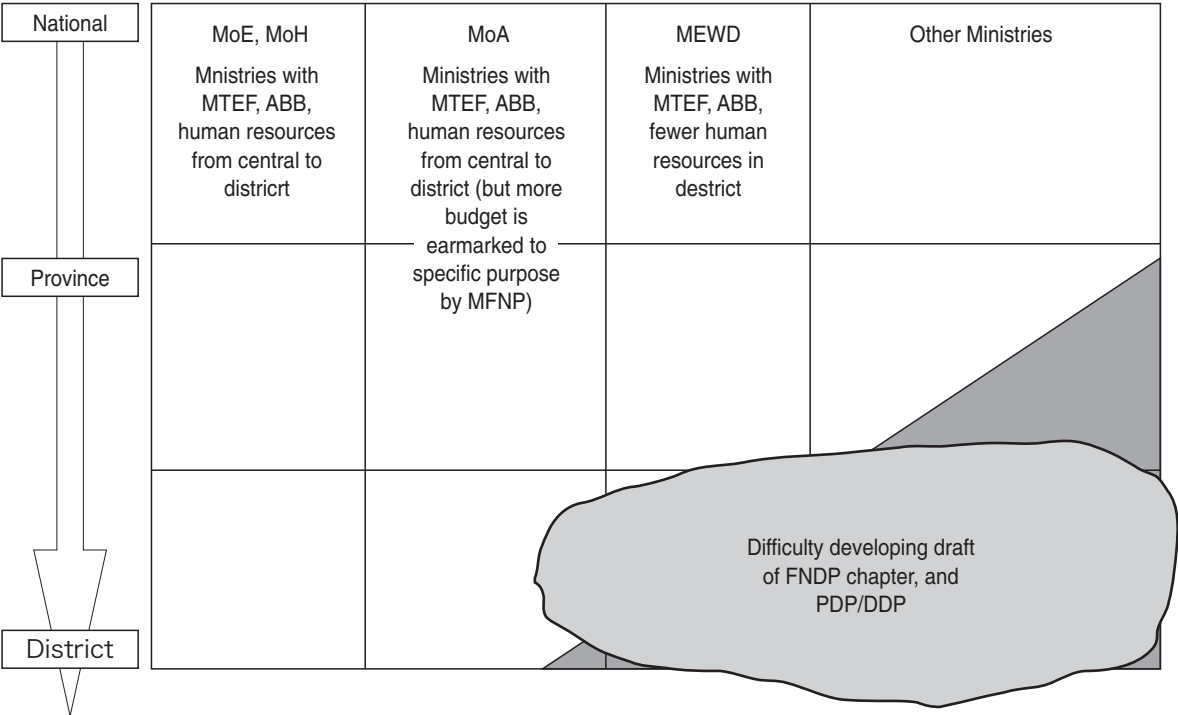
National

Province

District

| MoE, MoH | MoA | MEWD | Other Ministries |
|---|---|---|---|
| Mnistries with MTEF, ABB, human resources from central to districrt | Ministries with MTEF, ABB, human resources from central to district (but more budget is earmarked to specific purpose by MFNP) | Ministries with MTEF, ABB, fewer human resources in destrict | |
| | | | |
| | | | |

Difficulty developing draft of FNDP chapter, and PDP/DDP